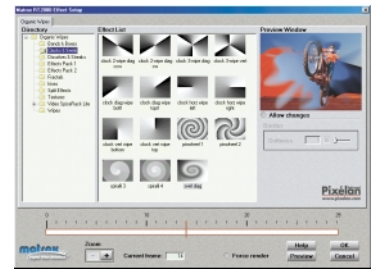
Matrox RT2000 Effect Setup

Organic Wipes

Directory

Organic Wipes
Stretch & Bricks
Stretch & Swirl
Dissolves & Streaks
Effects Pack 1
Effects Pack 2
Fractals
Irises
Split Effects
Textures
Video SpiceRack Lite
Wipes

Effect List

clock 2-wipe diag cw
clock 2-wipe diag ccw
clock 2-wipe diag cw
clock 2-wipe diag ccw
clock diag wipe botl
clock diag wipe topl
clock horz wipe left
clock horz wipe right
clock vert wipe bottom
clock vert wipe top
pinwheel 1
pinwheel 2
spiral 3
spiral 4
swirl diag

Preview Window

Allow changes

Pixelan
www.pixelan.com

0
10
20

matrox

Zoom:
Current frame: 14
Force render

Help
Preview
OK
Cancel